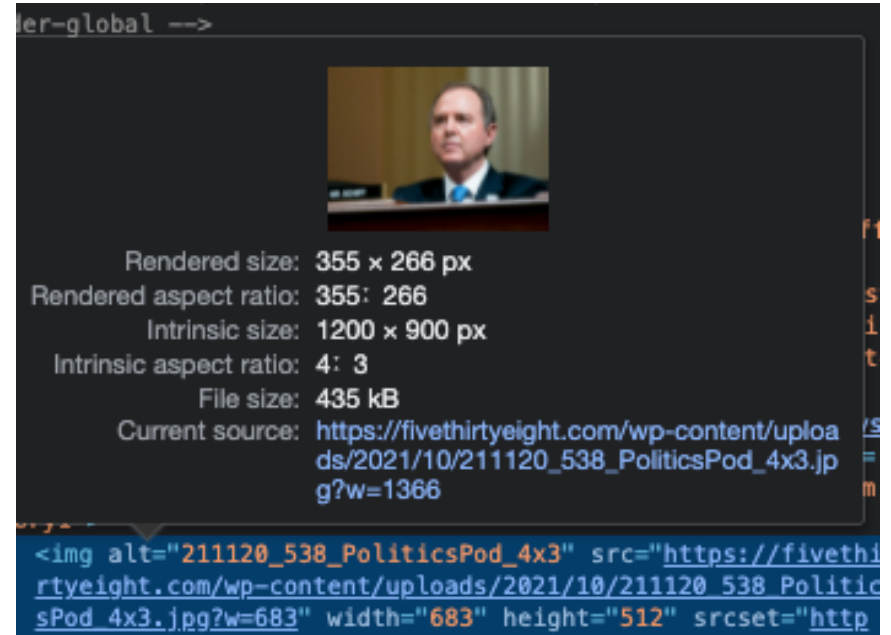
der-global -->

Rendered size: 355 × 266 px
Rendered aspect ratio: 355∶266
Intrinsic size: 1200 × 900 px
Intrinsic aspect ratio: 4∶3
File size: 435 kB
Current source: https://fivethirtyeight.com/wp-content/uploads/2021/10/211120_538_PoliticsPod_4x3.jpg?w=1366

<img alt="211120_538_PoliticsPod_4x3" src="https://fivethirtyeight.com/wp-content/uploads/2021/10/211120_538_PoliticsPod_4x3.jpg?w=683" width="683" height="512" srcset="http